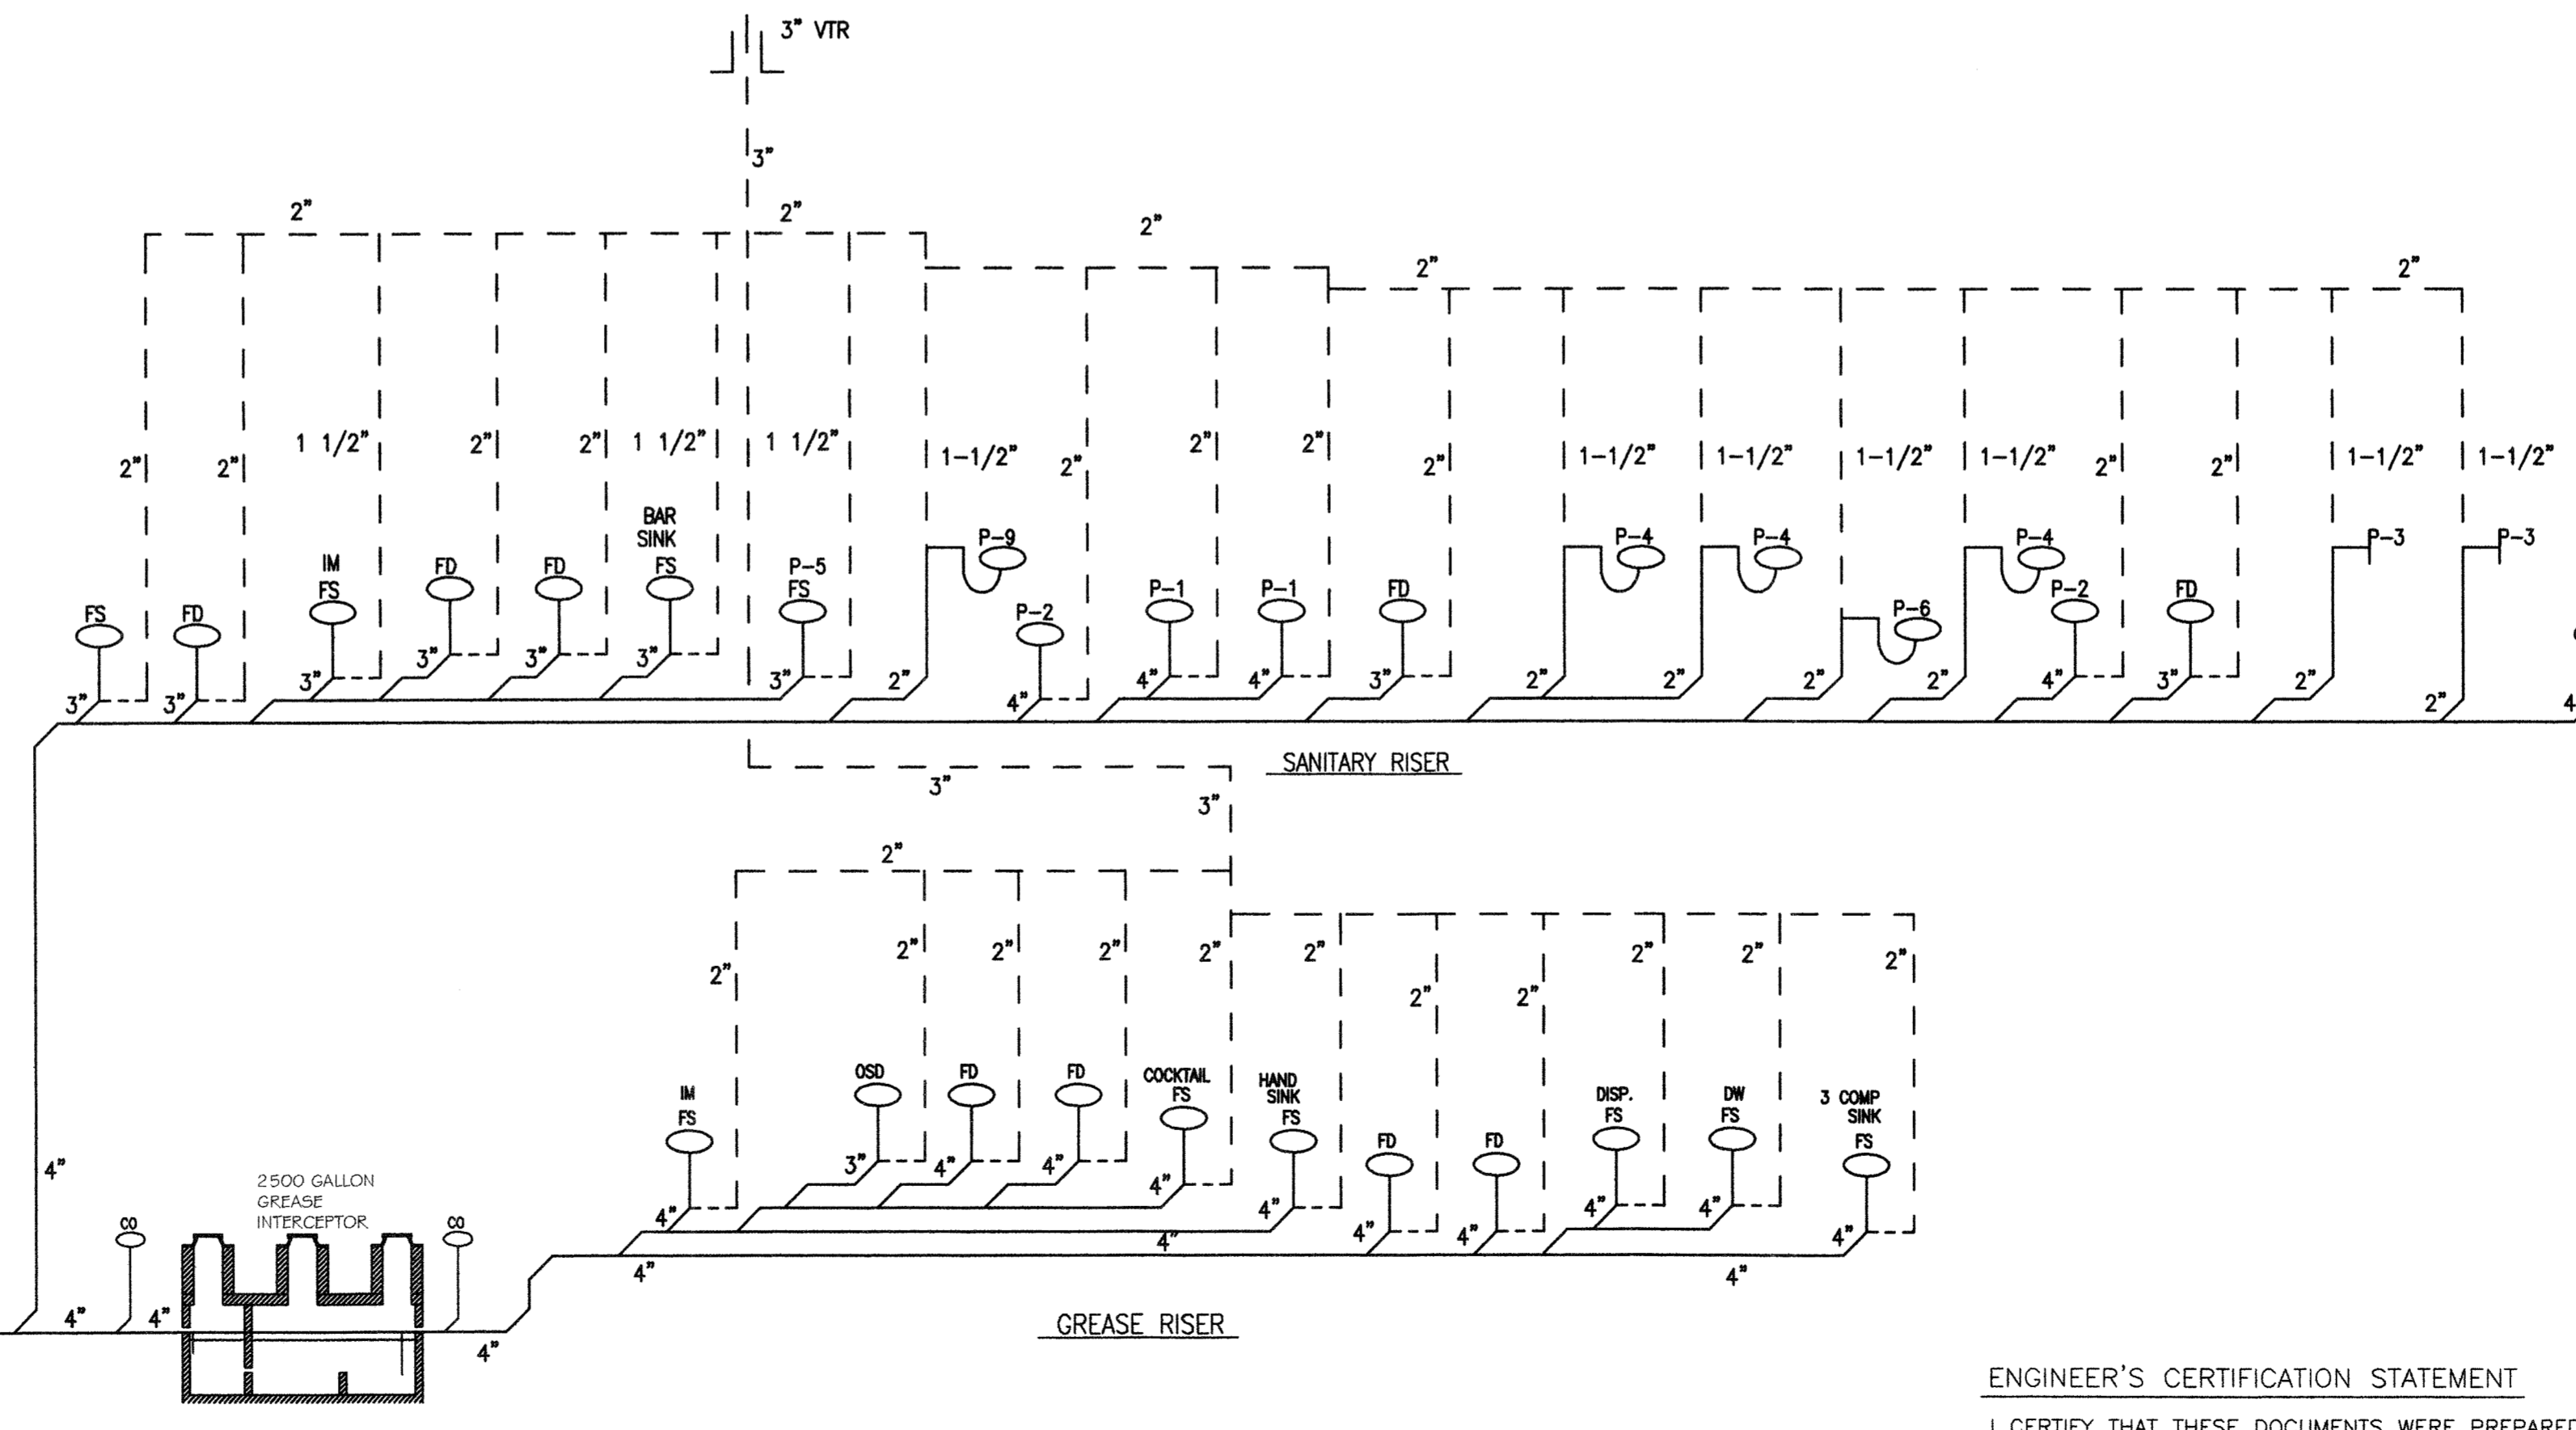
3" VTR

3"

2" 2" 2" 2" 2"

2" 2" 1 1/2" 2" 2" 1 1/2" 1 1/2" 1-1/2" 2" 2" 2" 2" 1-1/2" 1-1/2" 1-1/2" 1-1/2" 2" 2" 1-1/2" 1-1/2"

FS FD IM FS FD FD BAR SINK FS P-5 FS P-9 P-2 P-1 P-1 FD P-4 P-4 P-6 P-4 P-2 FD P-3 P-3

3" 3" 3" 3" 3" 3" 3" 2" 4" 4" 4" 3" 2" 2" 2" 2" 4" 3" 2" 2" 4

SANITARY RISER

3" 3"

2"

2" 2" 2" 2" 2" 2" 2" 2" 2" 2" 2"

IM FS OSD FD FD COCKTAIL FS HAND SINK FS FD FD DISP. FS DW FS 3 COMP SINK FS

3" 4" 4" 4" 4" 4" 4" 4" 4" 4" 4"

4" 4" 4"

4"

2500 GALLON GREASE INTERCEPTOR

CO CO

4" 4" 4"

GREASE RISER

ENGINEER'S CERTIFICATION STATEMENT

I CERTIFY THAT THESE DOCUMENTS WERE PREPARED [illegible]